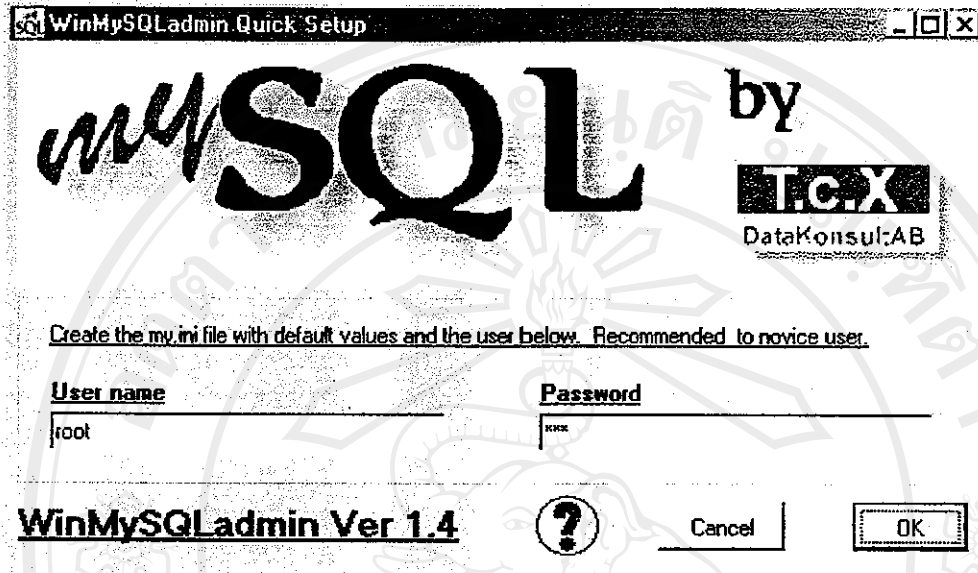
WinMySQLadmin Quick Setup

mySQL by

T.c.X DataKonsult AB

Create the my.ini file with default values and the user below. Recommended to novice user.

User name
root

Password
***

WinMySQLadmin Ver 1.4

?

Cancel

OK